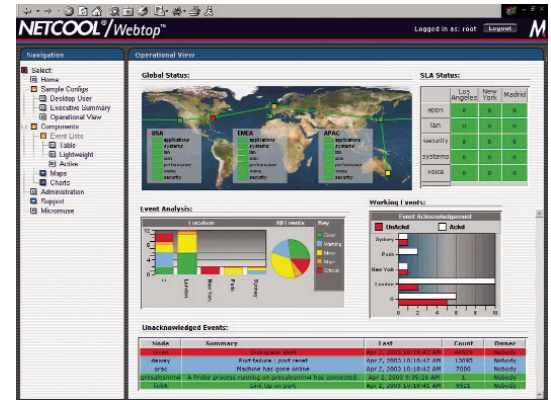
NETCOOL®/Webtop™

Logged in as: root Logout

Navigation

Select:
Home
Sample Configs
Desktop User
Executive Summary
Operational View
Components
Event Lists
Table
Lightweight
Active
Maps
Charts
Administration
Support
Micromuse

Operational View

Global Status:

USA
applications
systems
lan
wan
performance
voice
security

EMEA
applications
systems
lan
wan
performance
voice
security

APAC
applications
systems
lan
wan
performance
voice
security

SLA Status:

| | Los Angeles | New York | Madrid |
|---|---|---|---|
| apps | 0 | 0 | 0 |
| lan | 0 | 0 | 0 |
| security | 0 | 0 | 0 |
| systems | 0 | 0 | 0 |
| voice | 0 | 0 | 0 |

Event Analysis:

Location

All Events

Key
Clear
Warning
Minor
Major
Critical

London
New York
Paris
Sydney

Working Events:

Event Acknowledgement

UnAcked
Acked

Sydney
Paris
New York
London

0 2 4 6 8 10

Unacknowledged Events:

| Node | Summary | Last | Count | Owner |
|---|---|---|---|---|
| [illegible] | Diskspace alert | Apr 2, 2003 10:18:42 AM | 46624 | Nobody |
| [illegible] | Port failure : port reset | Apr 2, 2003 10:18:42 AM | 13695 | Nobody |
| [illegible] | Machine has gone online | Apr 2, 2003 10:18:42 AM | 7000 | Nobody |
| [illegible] | A Probe process running on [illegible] has connected | Apr 2, 2003 9:36:28 AM | 1 | Nobody |
| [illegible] | Link Up on port | Apr 2, 2003 10:18:42 AM | 9921 | Nobody |